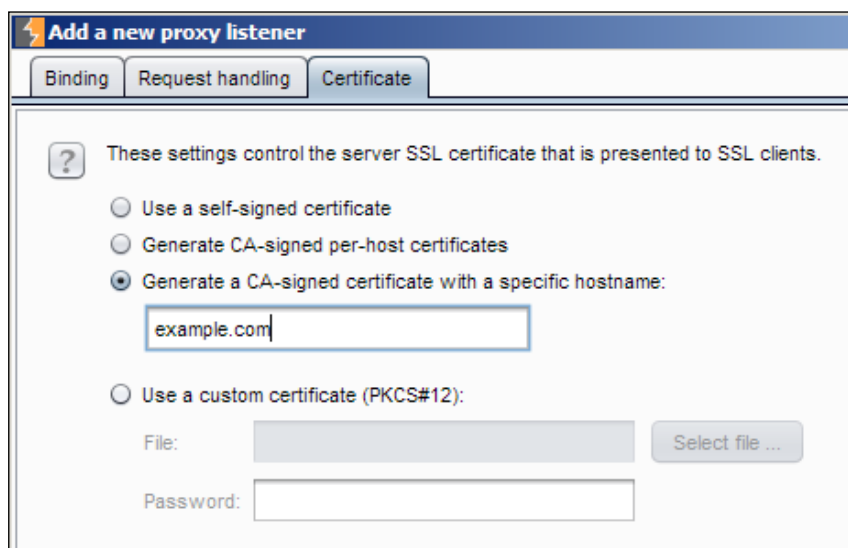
Add a new proxy listener

Binding | Request handling | Certificate

?

These settings control the server SSL certificate that is presented to SSL clients.

Use a self-signed certificate

Generate CA-signed per-host certificates

Generate a CA-signed certificate with a specific hostname:

example.com

Use a custom certificate (PKCS#12):

File:

Select file ...

Password: